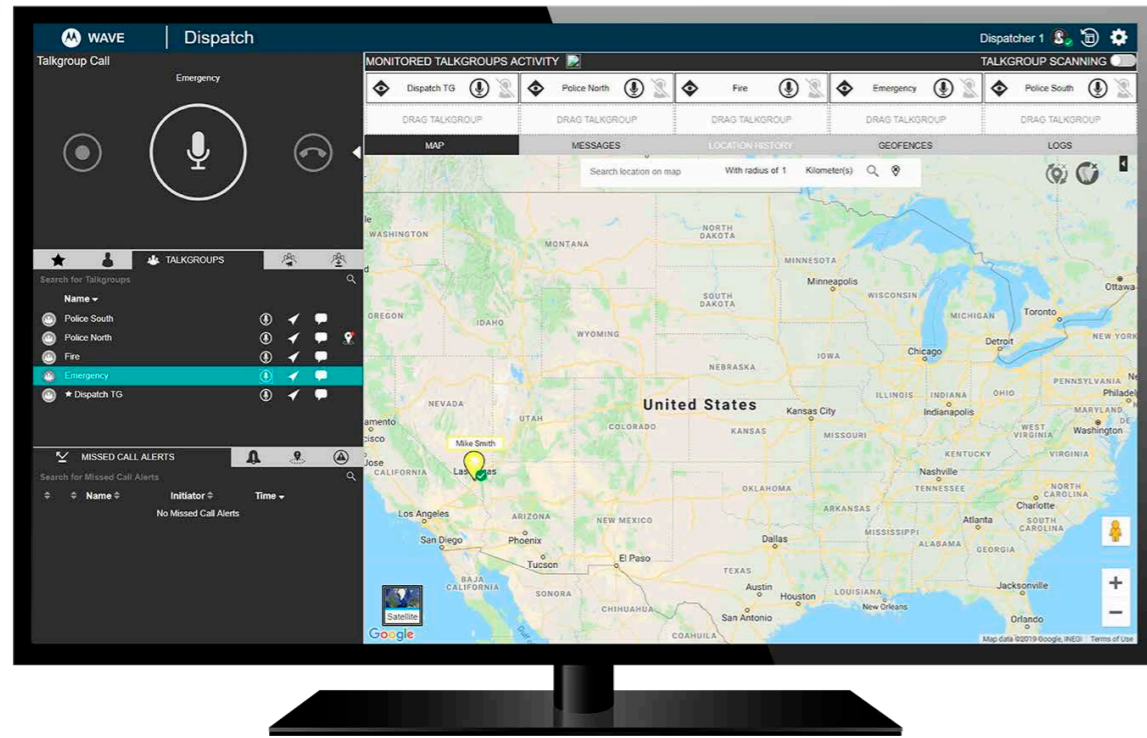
WAVE | Dispatch

Dispatcher 1

Talkgroup Call

Emergency

TALKGROUPS

Search for Talkgroups

Name

Police South

Police North

Fire

Emergency

★ Dispatch TG

MISSED CALL ALERTS

Search for Missed Call Alerts

Name

Initiator

Time

No Missed Call Alerts

MONITORED TALKGROUPS ACTIVITY

TALKGROUP SCANNING

Dispatch TG

Police North

Fire

Emergency

Police South

DRAG TALKGROUP

DRAG TALKGROUP

DRAG TALKGROUP

DRAG TALKGROUP

DRAG TALKGROUP

MAP

MESSAGES

LOCATION HISTORY

GEOFENCES

LOGS

Search location on map

With radius of 1

Kilometer(s)

WASHINGTON

MONTANA

NORTH DAKOTA

MINNESOTA

Minneapolis

SOUTH DAKOTA

WISCONSIN

MICHIGAN

Ottawa

Toronto

OREGON

IDAHO

WYOMING

Detroit

NEW YORK

Chicago

NEBRASKA

PENNSYLVANIA

IOWA

ILLINOIS

INDIANA

OHIO

Philadel

NEVADA

UTAH

United States

Kansas City

Indianapolis

MARYLAND

amento

COLORADO

KANSAS

MISSOURI

WEST VIRGINIA

Washington

cisco

VIRGINIA

Jose

Mike Smith

Las Vegas

KENTUCKY

CALIFORNIA

Nashville

TENNESSEE

NORTH CAROLINA

OKLAHOMA

Charlotte

Los Angeles

ARIZONA

NEW MEXICO

ARKANSAS

Atlanta

SOUTH CAROLINA

San Diego

Phoenix

MISSISSIPPI

ALABAMA

GEORGIA

Dallas

Tucson

El Paso

TEXAS

BAJA CALIFORNIA

SONORA

Austin

Houston

LOUISIANA

Jacksonville

New Orleans

CHIHUAHUA

San Antonio

Orlando

COAHUILA

Satellite

Google

Map data ©2019 Google, INEGI

Terms of Use